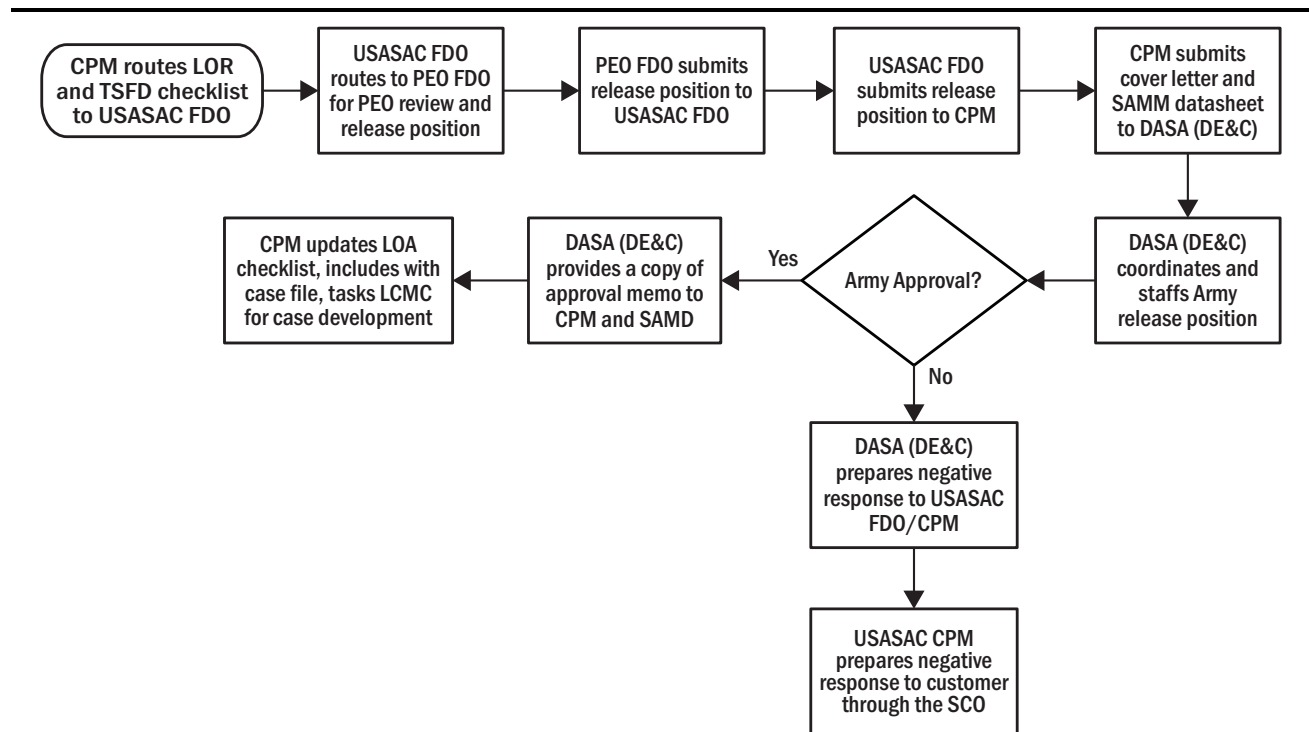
CPM routes LOR and TSFD checklist to USASAC FDO

USASAC FDO routes to PEO FDO for PEO review and release position

PEO FDO submits release position to USASAC FDO

USASAC FDO submits release position to CPM

CPM submits cover letter and SAMM datasheet to DASA (DE&C)

DASA (DE&C) coordinates and staffs Army release position

Army Approval?

Yes

DASA (DE&C) provides a copy of approval memo to CPM and SAMD

CPM updates LOA checklist, includes with case file, tasks LCMC for case development

No

DASA (DE&C) prepares negative response to USASAC FDO/CPM

USASAC CPM prepares negative response to customer through the SCO